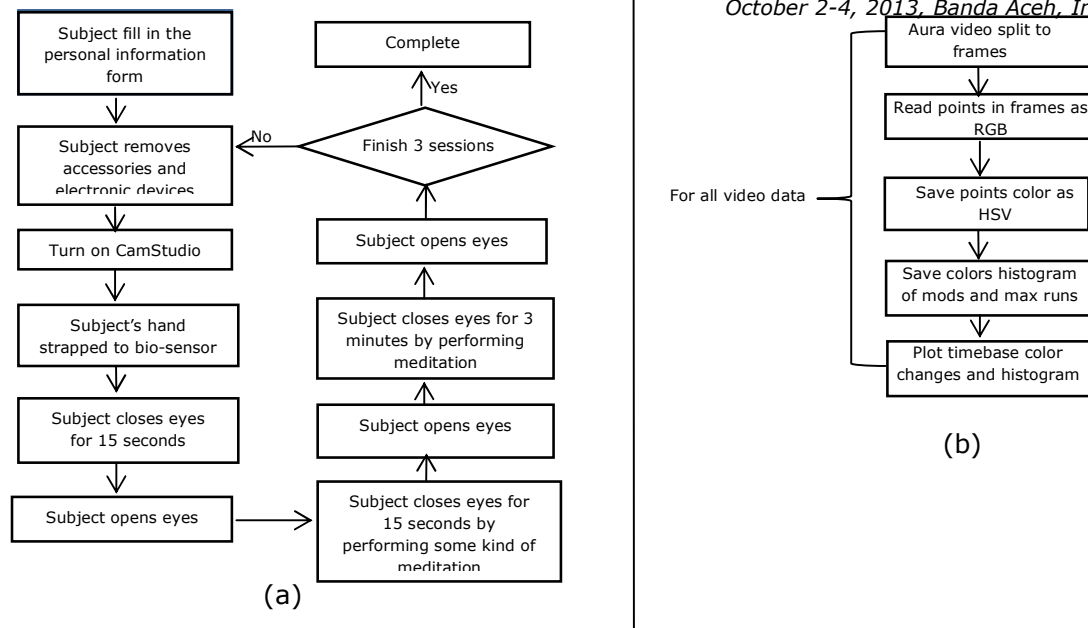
October 2-4, 2013, Banda Aceh, In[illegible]

Subject fill in the personal information form

Subject removes accessories and electronic devices

Turn on CamStudio

Subject's hand strapped to bio-sensor

Subject closes eyes for 15 seconds

Subject opens eyes

Subject closes eyes for 15 seconds by performing some kind of meditation

Subject opens eyes

Subject closes eyes for 3 minutes by performing meditation

Subject opens eyes

Finish 3 sessions

No

Yes

Complete

(a)

For all video data

Aura video split to frames

Read points in frames as RGB

Save points color as HSV

Save colors histogram of mods and max runs

Plot timebase color changes and histogram

(b)